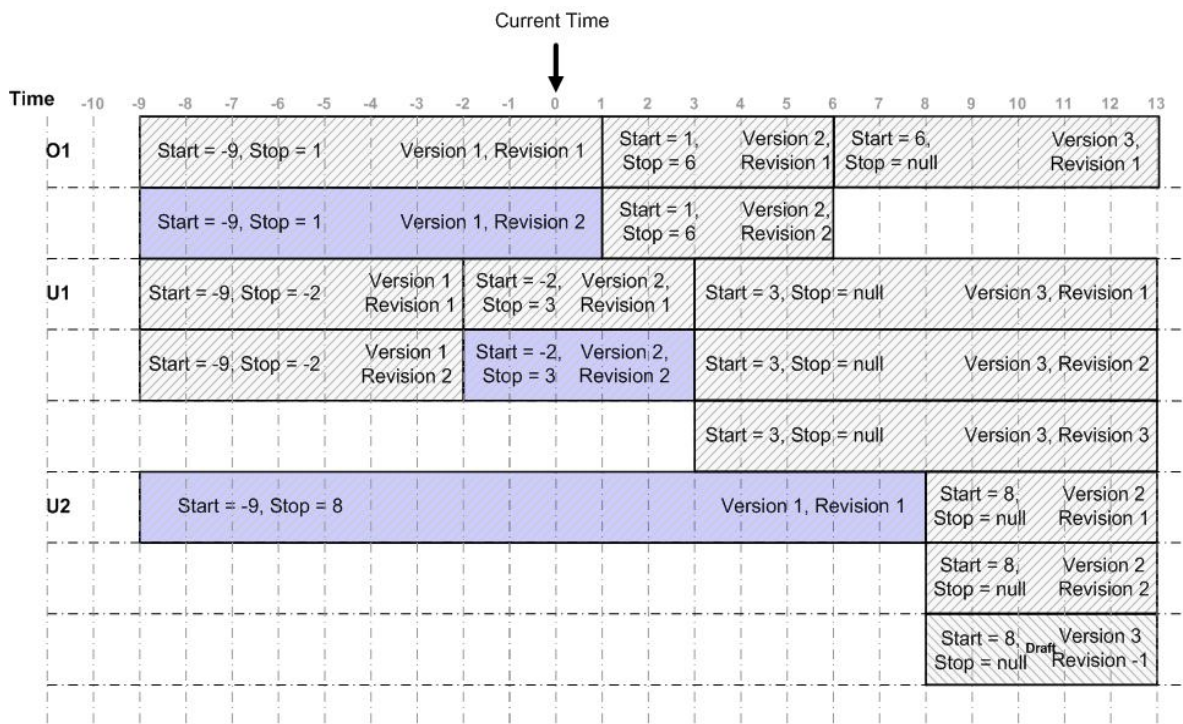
Current Time

Time -10 -9 -8 -7 -6 -5 -4 -3 -2 -1 0 1 2 3 4 5 6 7 8 9 10 11 12 13

O1

Start = -9, Stop = 1 Version 1, Revision 1

Start = 1, Stop = 6 Version 2, Revision 1

Start = 6, Stop = null Version 3, Revision 1

Start = -9, Stop = 1 Version 1, Revision 2

Start = 1, Stop = 6 Version 2, Revision 2

U1

Start = -9, Stop = -2 Version 1 Revision 1

Start = -2, Stop = 3 Version 2, Revision 1

Start = 3, Stop = null Version 3, Revision 1

Start = -9, Stop = -2 Version 1 Revision 2

Start = -2, Stop = 3 Version 2, Revision 2

Start = 3, Stop = null Version 3, Revision 2

Start = 3, Stop = null Version 3, Revision 3

U2

Start = -9, Stop = 8 Version 1, Revision 1

Start = 8, Stop = null Version 2 Revision 1

Start = 8, Stop = null Version 2 Revision 2

Start = 8, Stop = null Draft Version 3 Revision -1